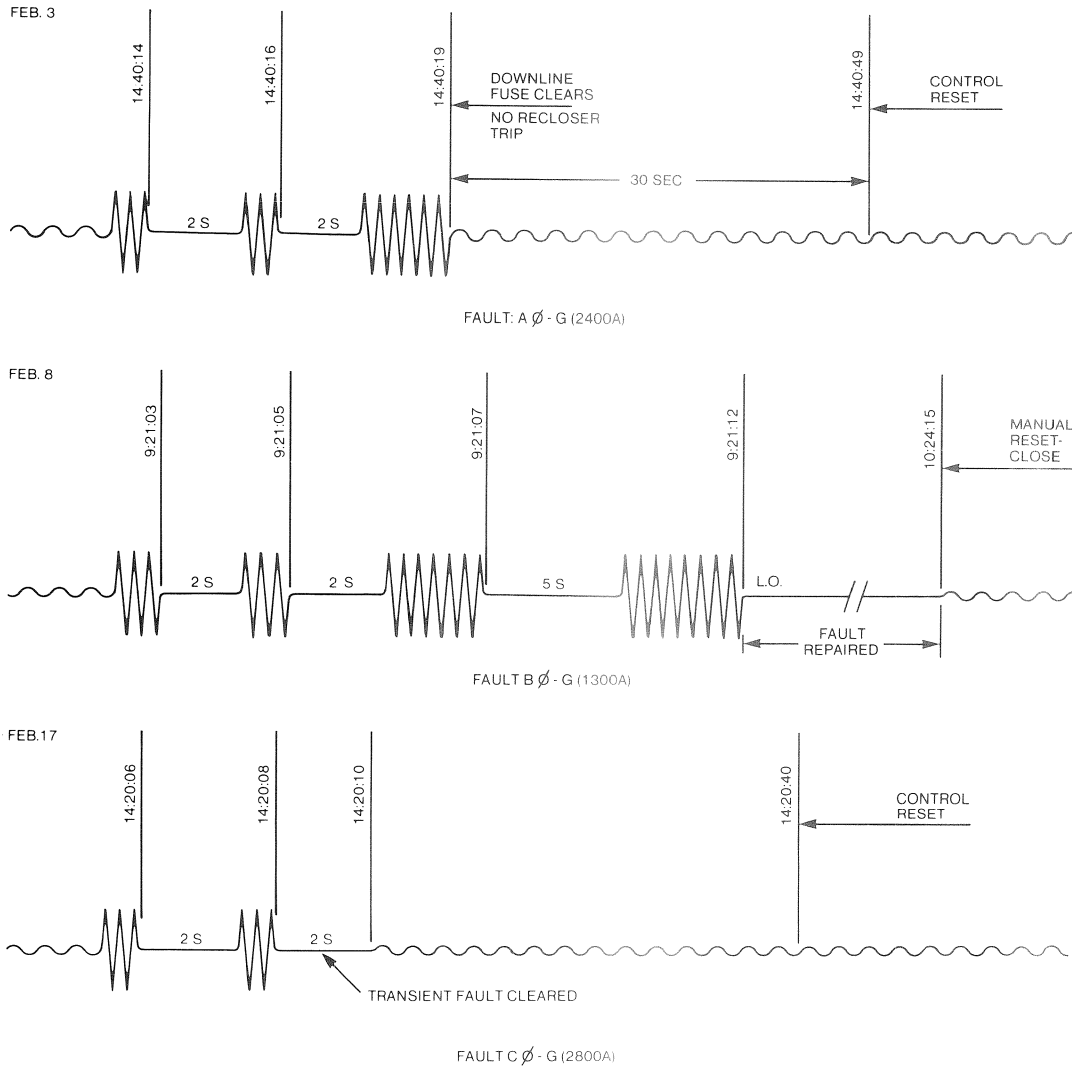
FEB. 3

14:40:14

14:40:16

14:40:19

DOWNLINE FUSE CLEARS

NO RECLOSER TRIP

14:40:49

CONTROL RESET

30 SEC

2 S

2 S

FAULT: A Ø - G (2400A)

FEB. 8

9:21:03

9:21:05

9:21:07

9:21:12

10:24:15

MANUAL RESET-CLOSE

2 S

2 S

5 S

L.O.

FAULT REPAIRED

FAULT B Ø - G (1300A)

FEB.17

14:20:06

14:20:08

14:20:10

14:20:40

CONTROL RESET

2 S

2 S

TRANSIENT FAULT CLEARED

FAULT C Ø - G (2800A)